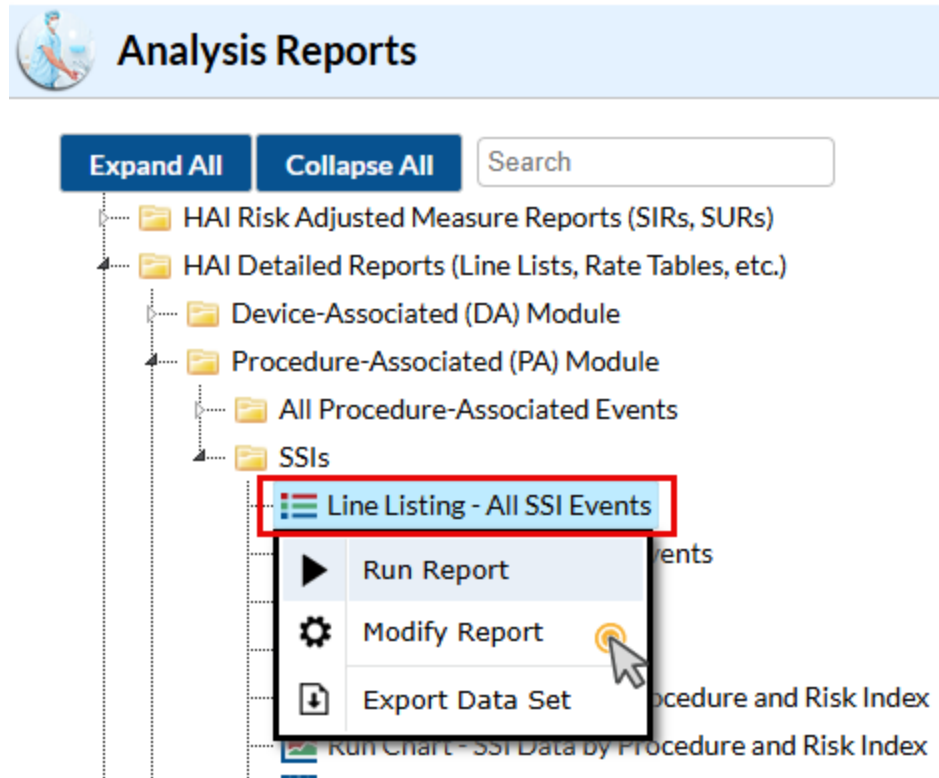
Analysis Reports

Expand All
Collapse All
Search

HAI Risk Adjusted Measure Reports (SIRs, SURs)
HAI Detailed Reports (Line Lists, Rate Tables, etc.)
Device-Associated (DA) Module
Procedure-Associated (PA) Module
All Procedure-Associated Events
SSIs
Line Listing - All SSI Events
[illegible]vents
Run Report
Modify Report
Export Data Set
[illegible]ocedure and Risk Index
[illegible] Chart - SSI Data by Procedure and Risk Index